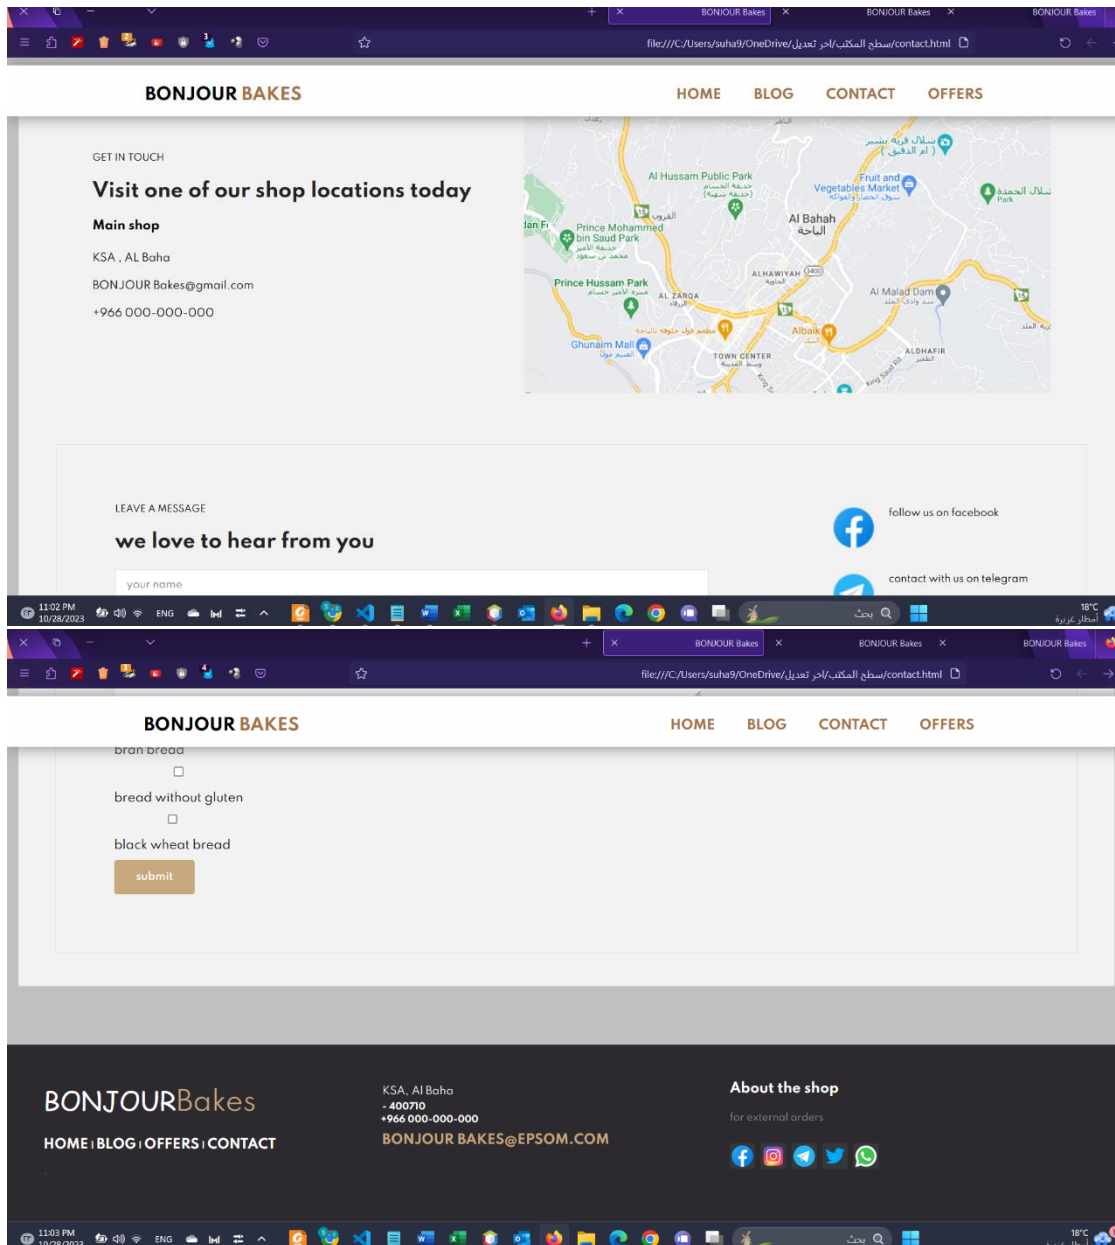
BONJOUR Bakes BONJOUR Bakes BONJOUR Bakes

file:///C:/Users/suha9/OneDrive/سطح المكتب/اخر تعديل/contact.html

BONJOUR BAKES

HOME BLOG CONTACT OFFERS

GET IN TOUCH

Visit one of our shop locations today

Main shop

KSA , AL Baha

BONJOUR Bakes@gmail.com

+966 000-000-000

Al Hussam Public Park
Vegetables Market
Prince Mohammed bin Saud Park
Al Bahah
الباحة
ALHAWIYAH
Prince Hussam Park
AL ZARQA
Al Malad Dam
Albaik
Ghunaim Mall
TOWN CENTER
ALDHAFIR

LEAVE A MESSAGE

we love to hear from you

your name

follow us on facebook

contact with us on telegram

11:02 PM 10/28/2023 ENG بحث 18°C أمطار غزيرة

BONJOUR Bakes BONJOUR Bakes BONJOUR Bakes

file:///C:/Users/suha9/OneDrive/سطح المكتب/اخر تعديل/contact.html

BONJOUR BAKES

HOME BLOG CONTACT OFFERS

bran bread

bread without gluten

black wheat bread

submit

BONJOURBakes

HOME I BLOG I OFFERS I CONTACT

KSA, Al Baha
- 400710
+966 000-000-000
BONJOUR BAKES@EPSOM.COM

About the shop

for external orders

11:03 PM 10/28/2023 ENG بحث 18°C